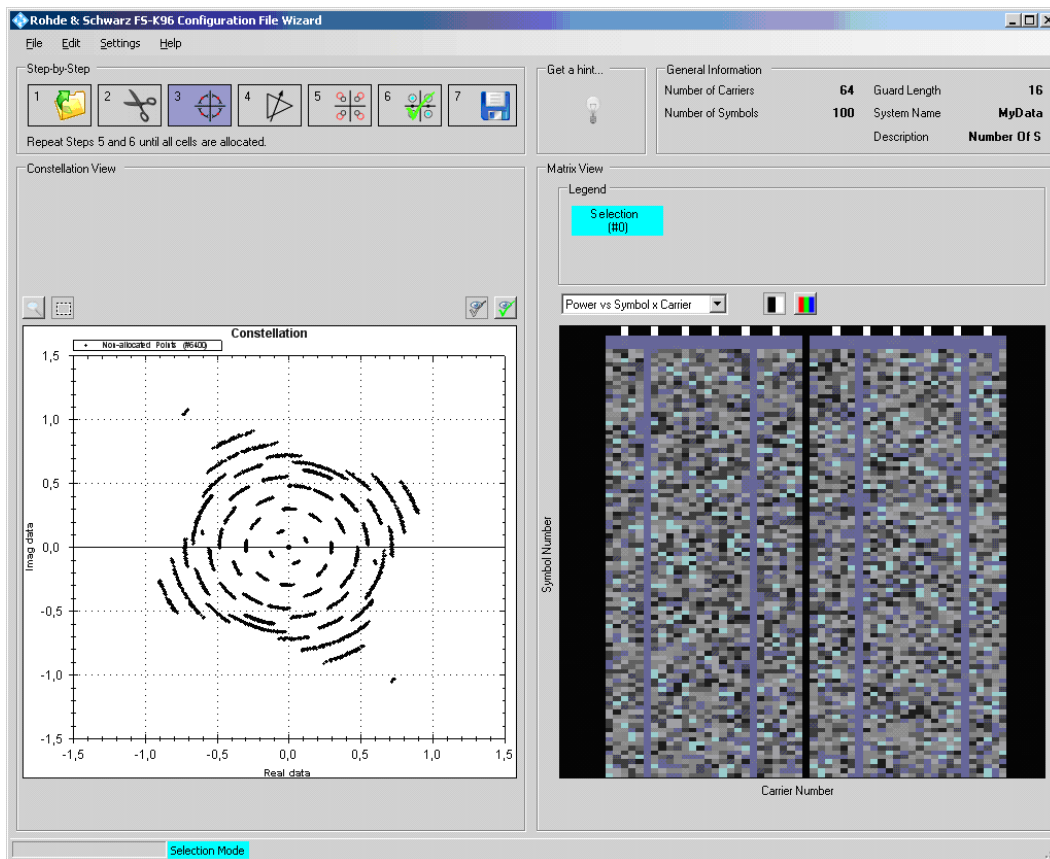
Rohde & Schwarz FS-K96 Configuration File Wizard

File Edit Settings Help

Step-by-Step

1 2 3 4 5 6 7

Repeat Steps 5 and 6 until all cells are allocated.

Get a hint...

General Information

| Number of Carriers | 64 | Guard Length | 16 |
|---|---|---|---|
| Number of Symbols | 100 | System Name | MyData |
| | | Description | Number Of S |

Constellation View

Constellation

Non-allocated Points (#6400)

Imag data

1,5 1,0 0,5 0,0 -0,5 -1,0 -1,5

-1,5 -1,0 -0,5 0,0 0,5 1,0 1,5

Real data

Matrix View

Legend

Selection (#0)

Power vs Symbol x Carrier

Symbol Number

Carrier Number

Selection Mode